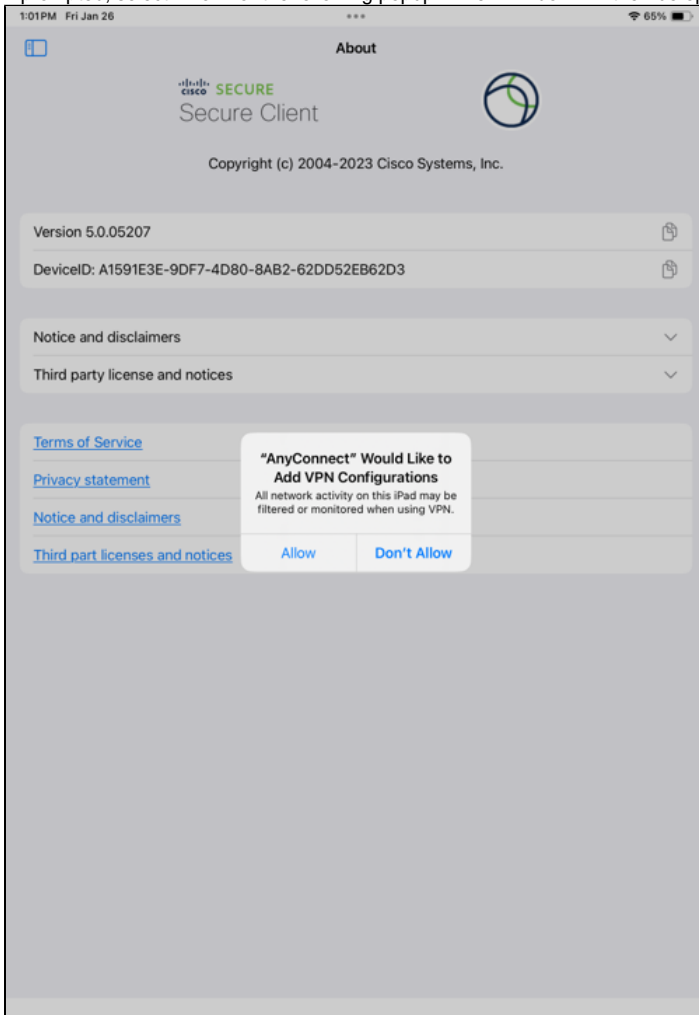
1:01PM Fri Jan 26

65%

About

cisco SECURE
Secure Client

Copyright (c) 2004-2023 Cisco Systems, Inc.

Version 5.0.05207

DeviceID: A1591E3E-9DF7-4D80-8AB2-62DD52EB62D3

Notice and disclaimers

Third party license and notices

Terms of Service

Privacy statement

Notice and disclaimers

Third part licenses and notices

“AnyConnect” Would Like to Add VPN Configurations

All network activity on this iPad may be filtered or monitored when using VPN.

Allow

Don't Allow